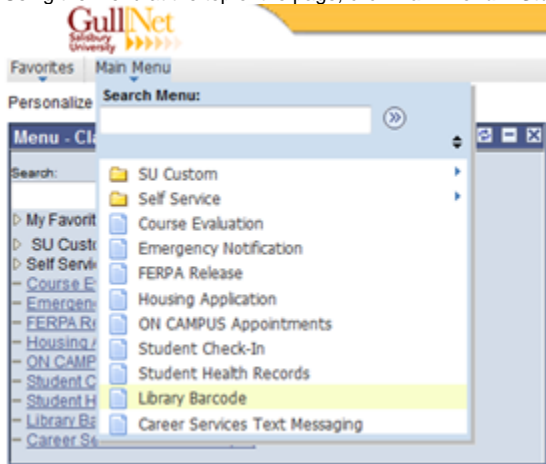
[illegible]
GullNet
Salisbury University

Favorites  Main Menu

Personalize

Search Menu:

Menu - Cl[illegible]

Search:

My Favorit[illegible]
SU Custo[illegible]
Self Servi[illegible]
- Course E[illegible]
- Emergen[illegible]
- FERPA R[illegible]
- Housing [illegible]
- ON CAMP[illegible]
- Student C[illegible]
- Student H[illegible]
- Library Ba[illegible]
- Career Se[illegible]

SU Custom
Self Service
Course Evaluation
Emergency Notification
FERPA Release
Housing Application
ON CAMPUS Appointments
Student Check-In
Student Health Records
Library Barcode
Career Services Text Messaging